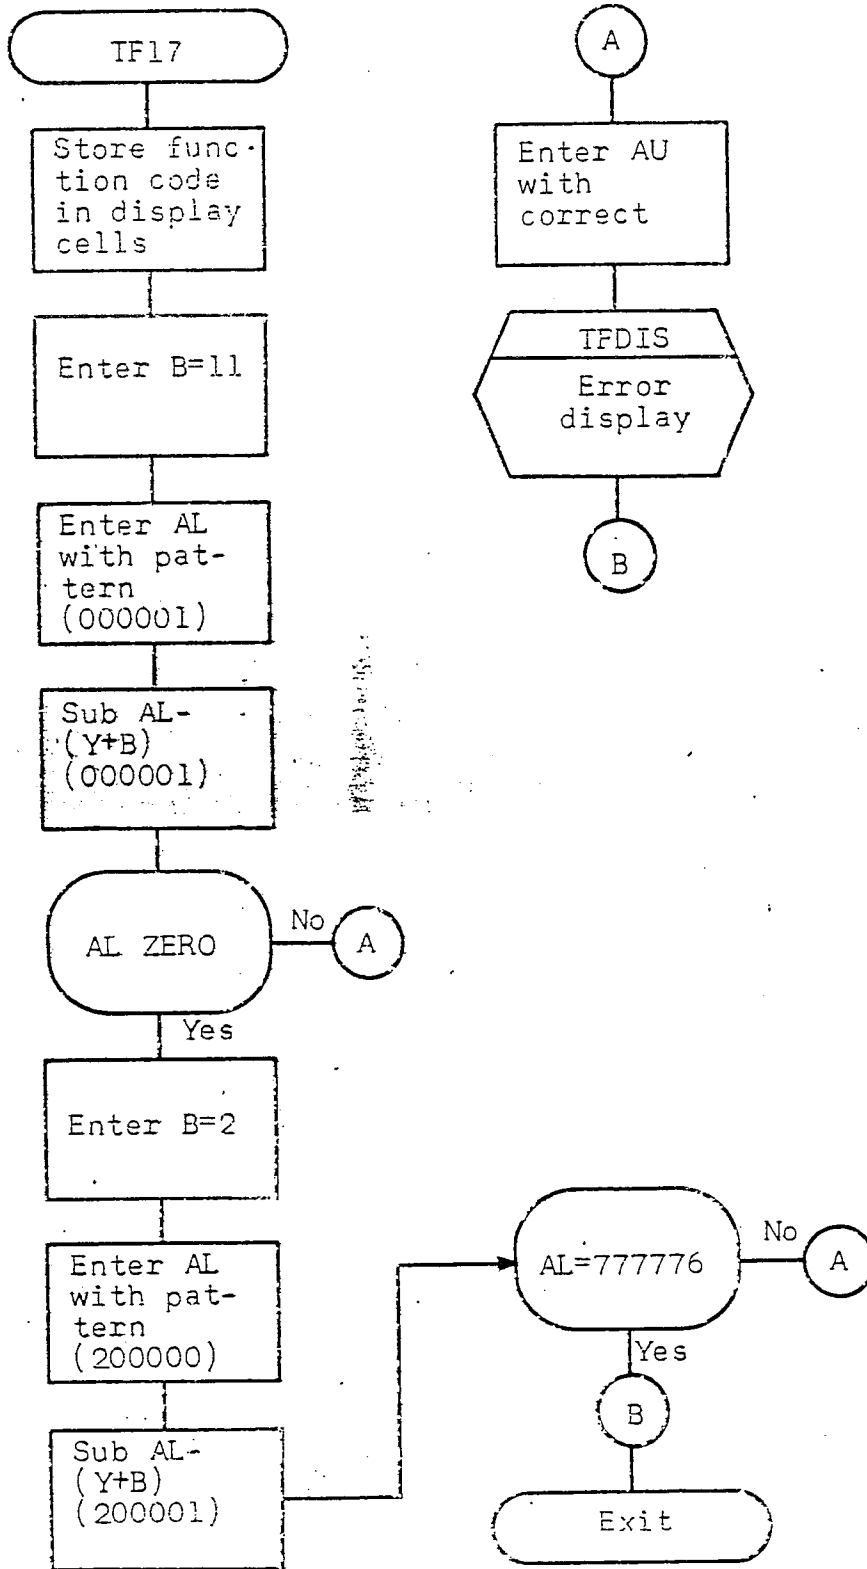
TF17

Store function code in display cells

Enter B=11

Enter AL with pattern (000001)

Sub AL-(Y+B) (000001)

AL ZERO

No

A

Yes

Enter B=2

Enter AL with pattern (200000)

Sub AL-(Y+B) (200001)

A

Enter AU with correct

TFDIS

Error display

B

AL=777776

No

A

Yes

B

Exit